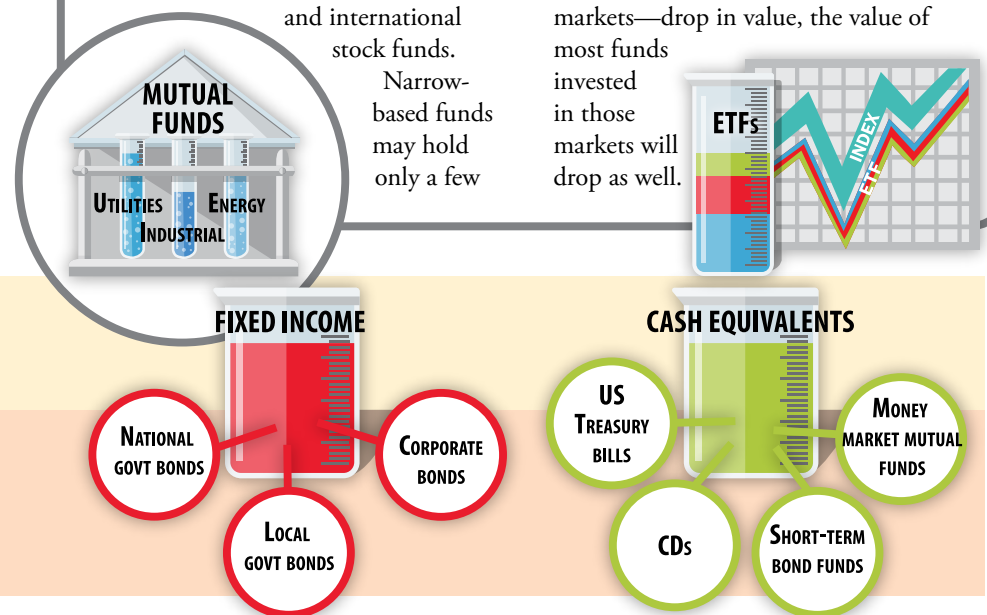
and international stock funds. Narrow-based funds may hold only a few

markets—drop in value, the value of most funds invested in those markets will drop as well.

MUTUAL FUNDS

UTILITIES
ENERGY
INDUSTRIAL

ETFs

INDEX
ETF

FIXED INCOME

NATIONAL GOVT BONDS

CORPORATE BONDS

LOCAL GOVT BONDS

CASH EQUIVALENTS

US TREASURY BILLS

MONEY MARKET MUTUAL FUNDS

CDs

SHORT-TERM BOND FUNDS